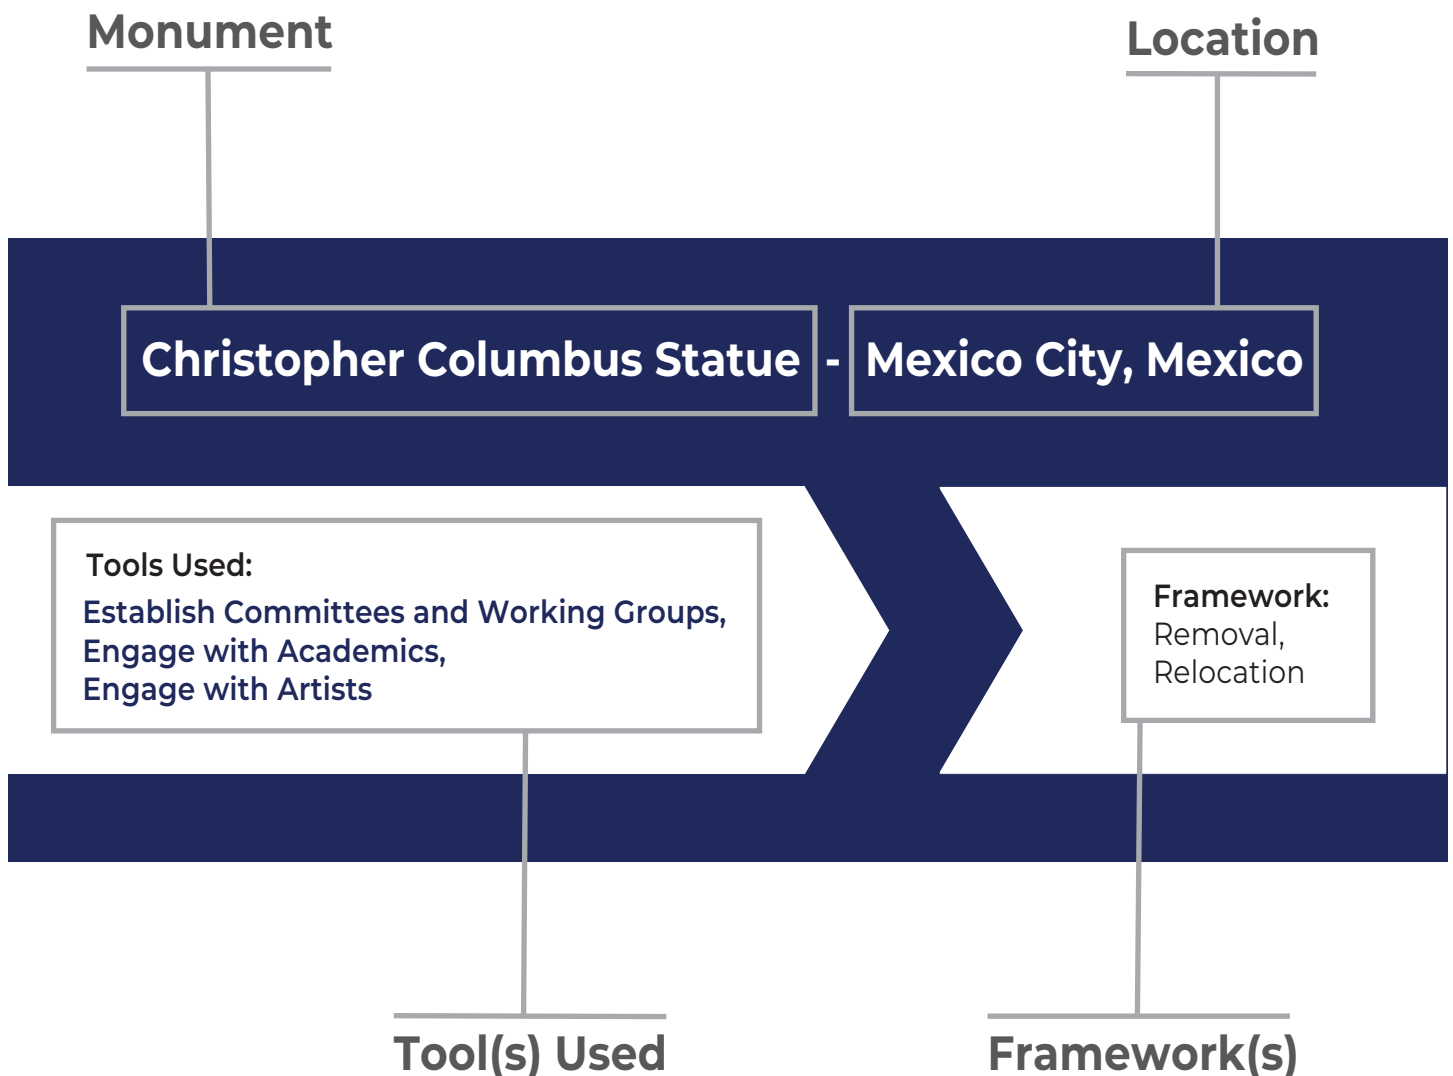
Monument

Location

Christopher Columbus Statue - Mexico City, Mexico

Tools Used:
Establish Committees and Working Groups,
Engage with Academics,
Engage with Artists

Framework:
Removal,
Relocation

Tool(s) Used

Framework(s)